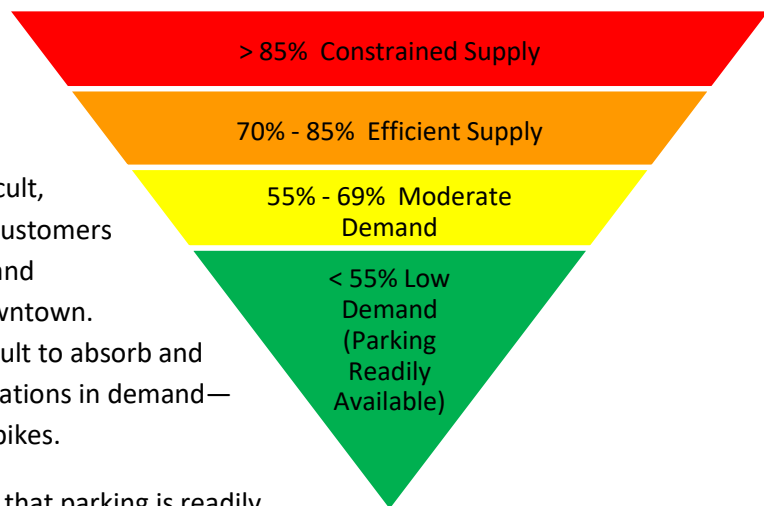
> 85%  Constrained Supply

70% - 85%  Efficient Supply

55% - 69%  Moderate Demand

< 55% Low Demand (Parking Readily Available)

cult,
ustomers
nd
wntown.
ult to absorb and
ations in demand—
pikes.

that parking is readily